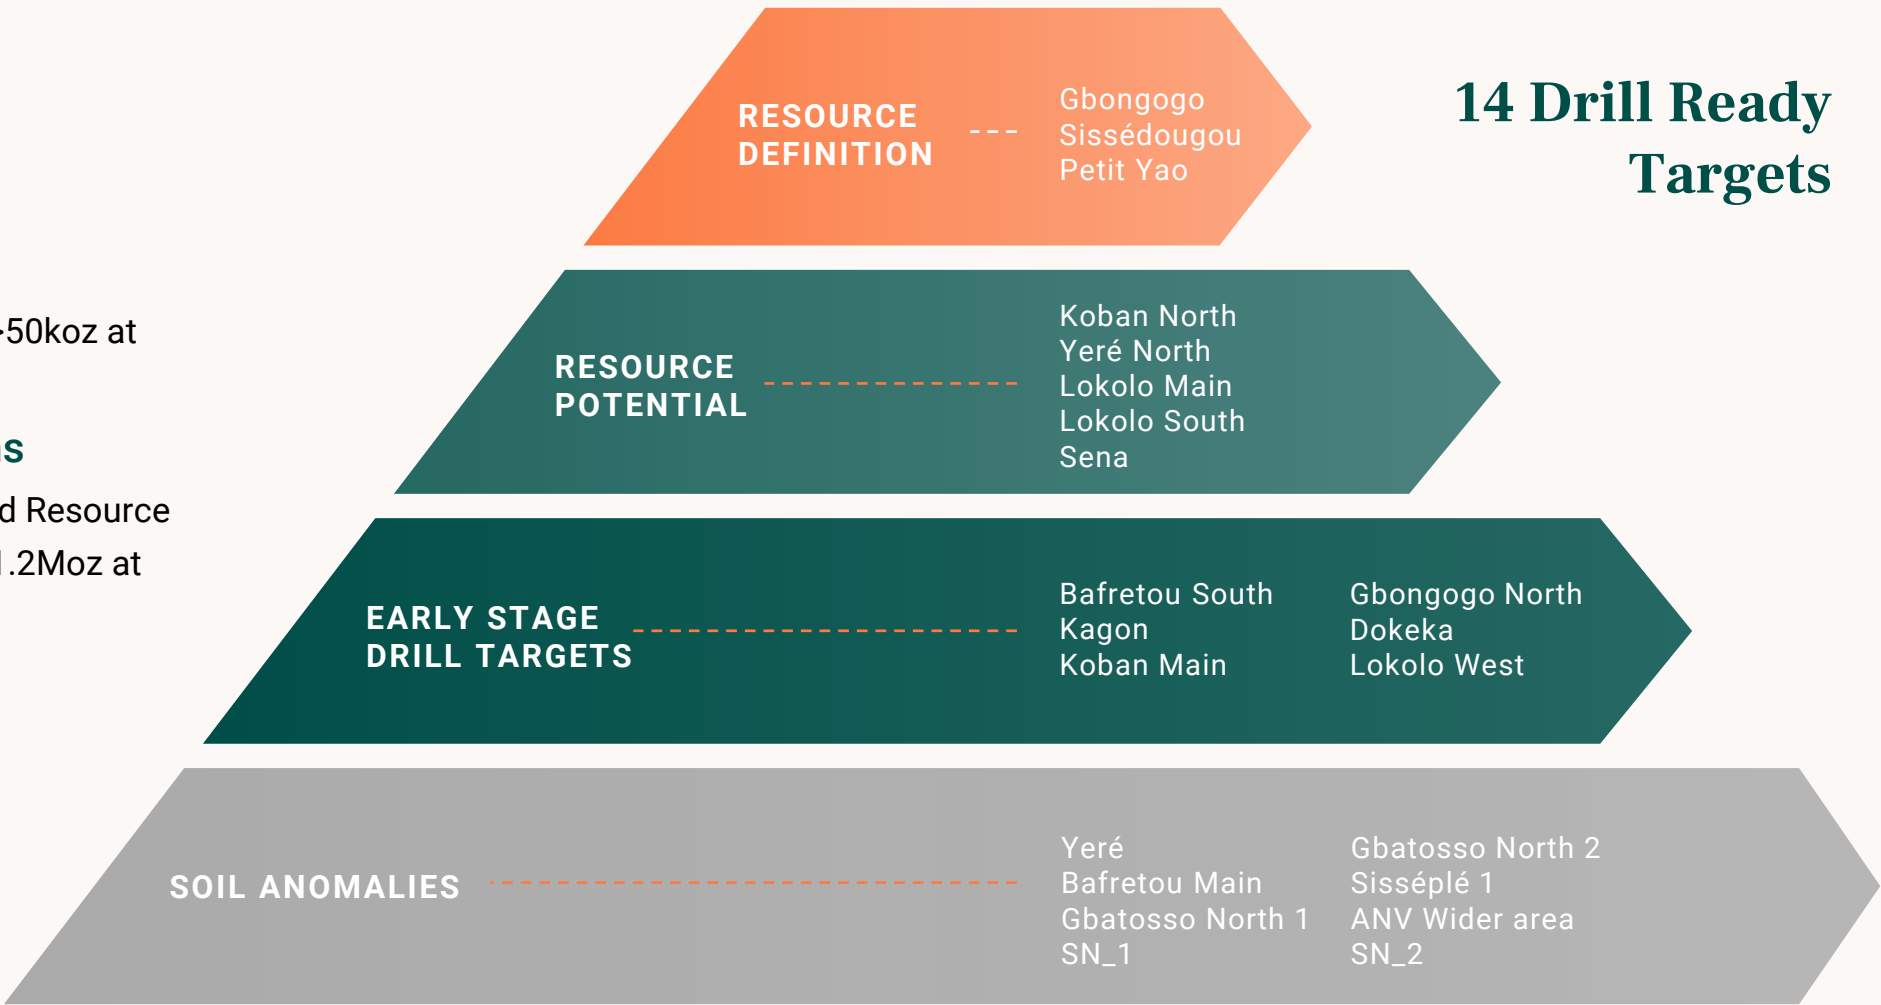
RESOURCE DEFINITION

Gbongogo
Sissédougou
Petit Yao

14 Drill Ready Targets

-50koz at

RESOURCE POTENTIAL

Koban North
Yeré North
Lokolo Main
Lokolo South
Sena

s

d Resource

.2Moz at

EARLY STAGE DRILL TARGETS

Bafretou South
Kagon
Koban Main

Gbongogo North
Dokeka
Lokolo West

SOIL ANOMALIES

Yeré
Bafretou Main
Gbatosso North 1
SN_1

Gbatosso North 2
Sisséplé 1
ANV Wider area
SN_2